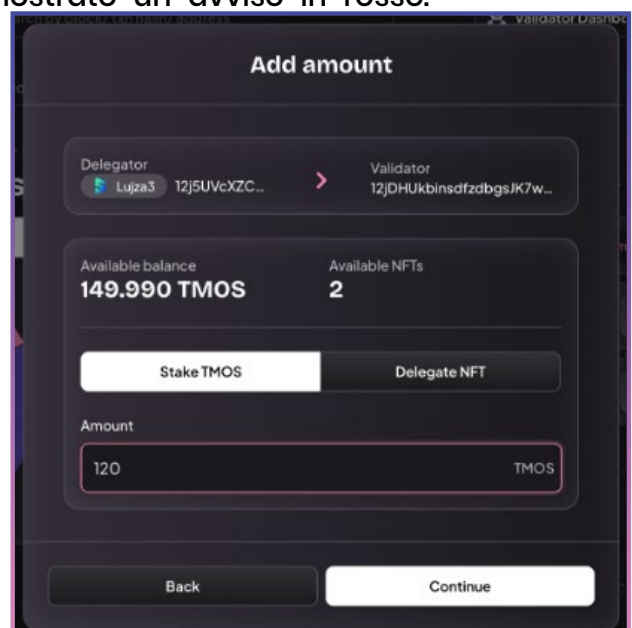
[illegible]strato un avviso in rosso.

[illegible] by block/ tx/ wallet address

Validator Dashbo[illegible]

Add amount

Delegator
Lujza3 12j5UVcXZC...

Validator
12jDHUkbinsdfzdbgsJK7w...

Available balance
149.990 TMOS

Available NFTs
2

Stake TMOS

Delegate NFT

Amount

120

TMOS

Back

Continue